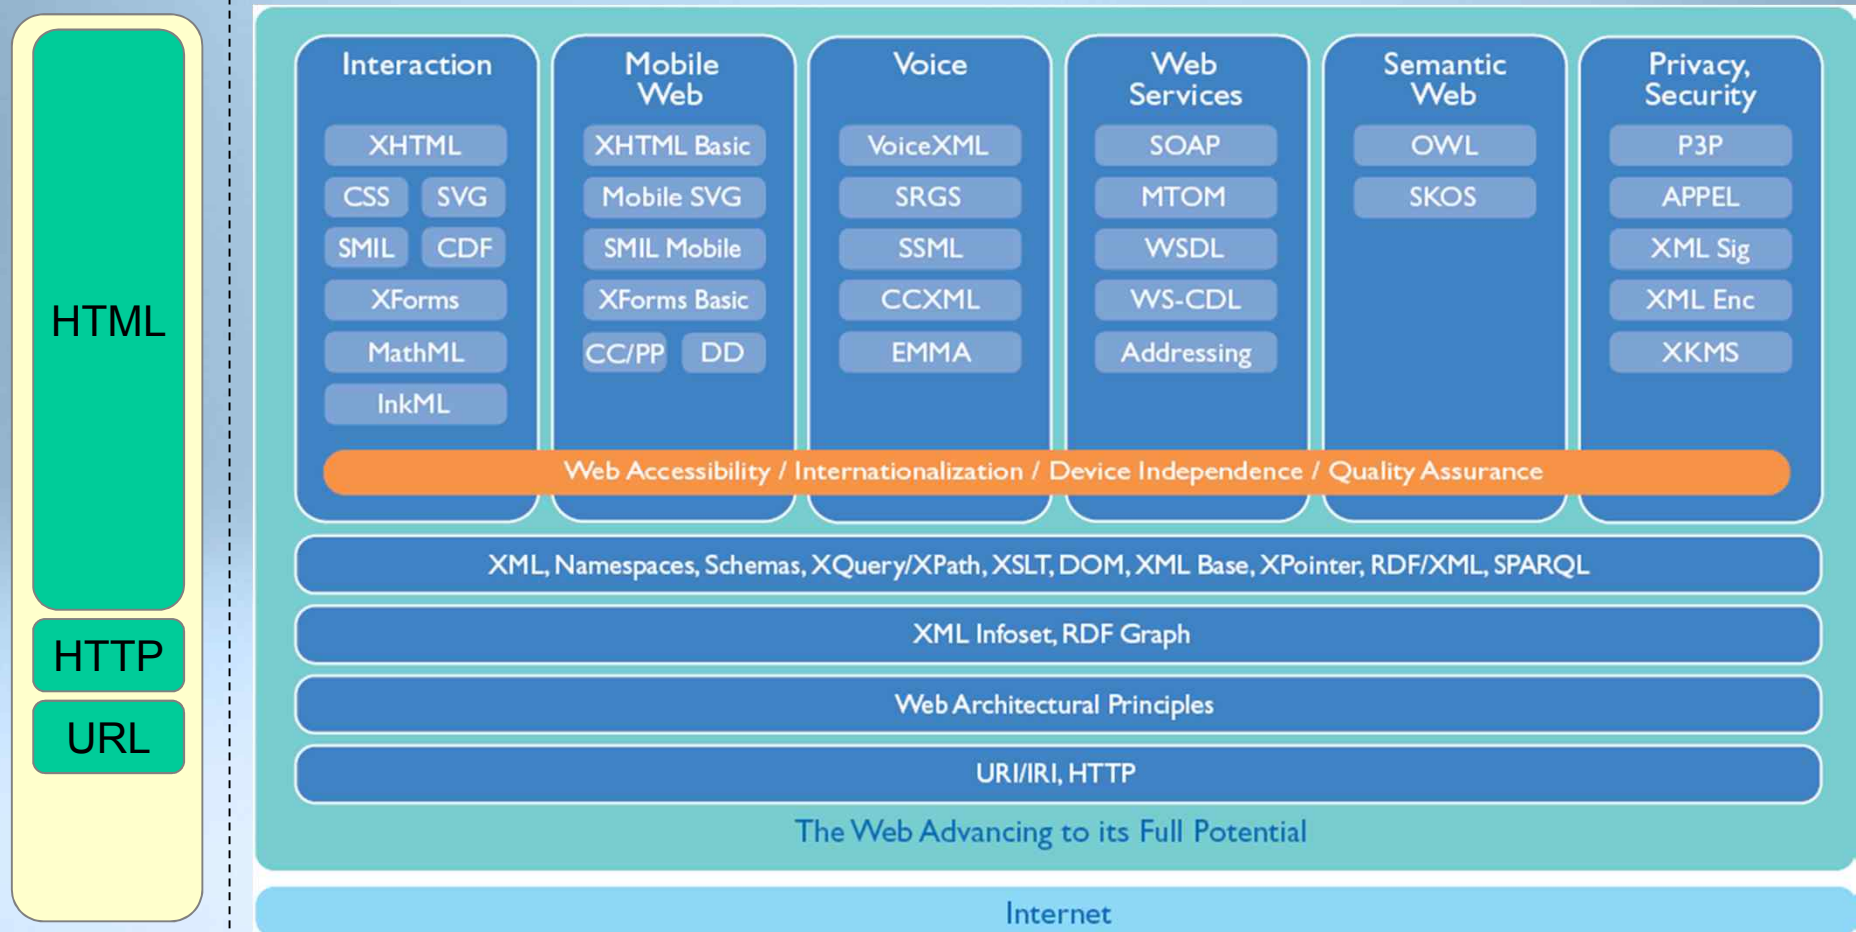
HTML

HTTP

URL

Interaction

XHTML

CSS SVG

SMIL CDF

XForms

MathML

InkML

Mobile Web

XHTML Basic

Mobile SVG

SMIL Mobile

XForms Basic

CC/PP DD

Voice

VoiceXML

SRGS

SSML

CCXML

EMMA

Web Services

SOAP

MTOM

WSDL

WS-CDL

Addressing

Semantic Web

OWL

SKOS

Privacy, Security

P3P

APPEL

XML Sig

XML Enc

XKMS

Web Accessibility / Internationalization / Device Independence / Quality Assurance

XML, Namespaces, Schemas, XQuery/XPath, XSLT, DOM, XML Base, XPointer, RDF/XML, SPARQL

XML Infoset, RDF Graph

Web Architectural Principles

URI/IRI, HTTP

The Web Advancing to its Full Potential

Internet